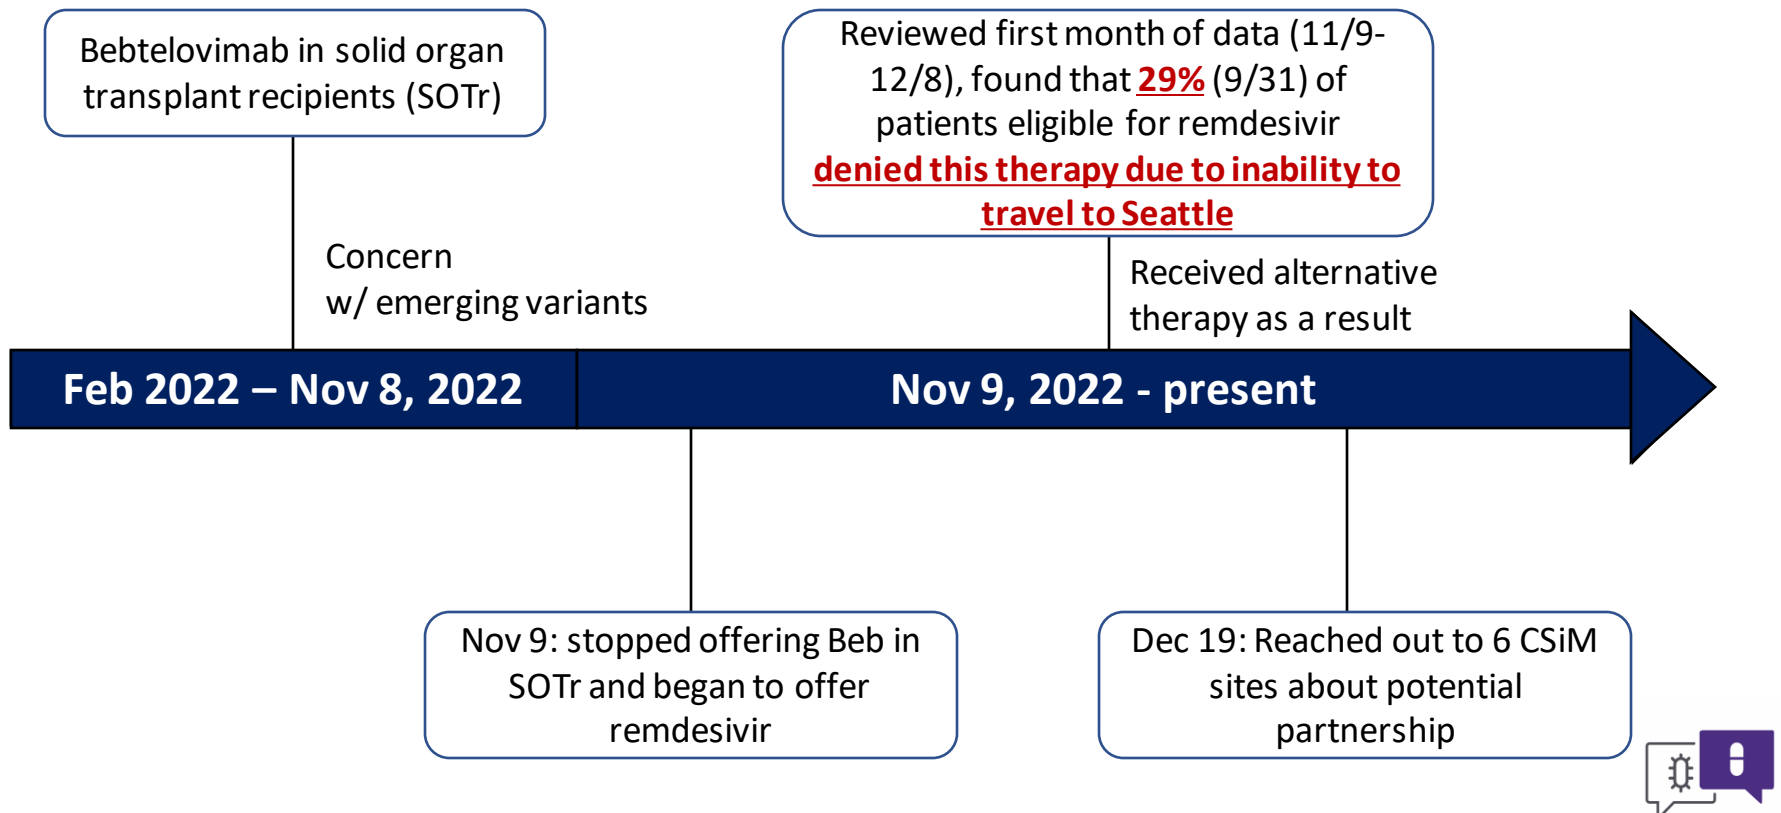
Bebtelovimab in solid organ transplant recipients (SOTr)

Concern w/ emerging variants

Reviewed first month of data (11/9-12/8), found that 29% (9/31) of patients eligible for remdesivir denied this therapy due to inability to travel to Seattle

Received alternative therapy as a result

Feb 2022 – Nov 8, 2022

Nov 9, 2022 - present

Nov 9: stopped offering Beb in SOTr and began to offer remdesivir

Dec 19: Reached out to 6 CSiM sites about potential partnership